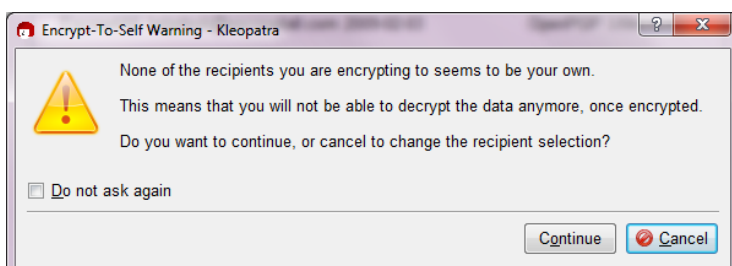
Encrypt-To-Self Warning - Kleopatra

?

x

None of the recipients you are encrypting to seems to be your own.

This means that you will not be able to decrypt the data anymore, once encrypted.

Do you want to continue, or cancel to change the recipient selection?

Do not ask again

Continue

Cancel